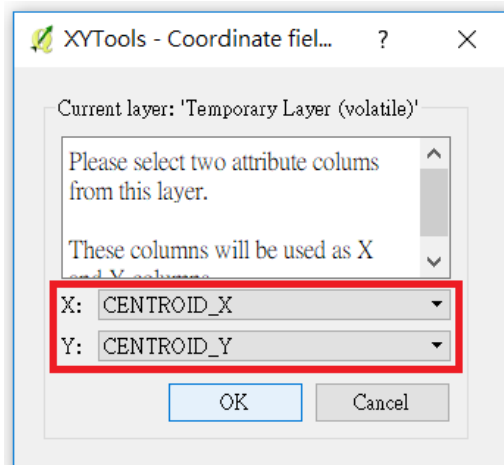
XYTools - Coordinate fiel...

?

Current layer: 'Temporary Layer (volatile)'

Please select two attribute colums from this layer.

These columns will be used as X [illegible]

X: CENTROID_X

Y: CENTROID_Y

OK

Cancel